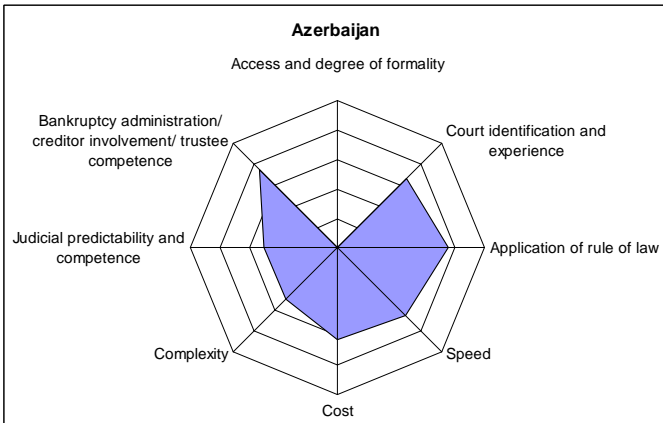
Azerbaijan

Access and degree of formality

Court identification and experience

Application of rule of law

Speed

Cost

Complexity

Judicial predictability and competence

Bankruptcy administration/ creditor involvement/ trustee competence